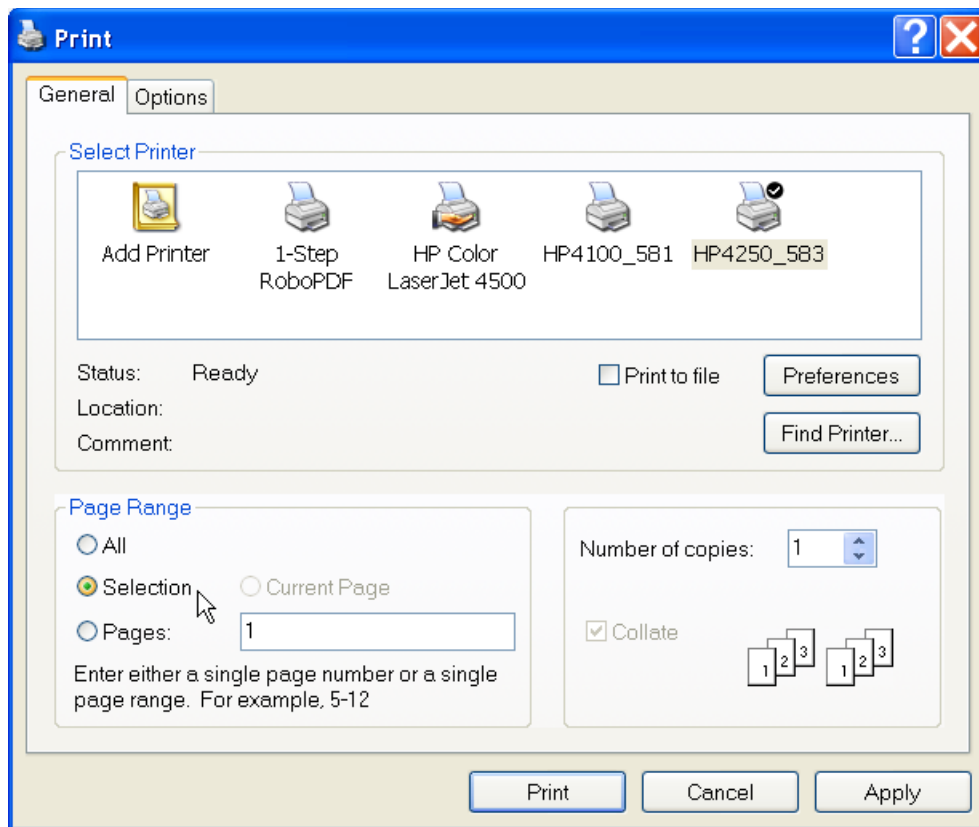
Print

General Options

Select Printer

Add Printer
1-Step RoboPDF
HP Color LaserJet 4500
HP4100_581
HP4250_583

Status: Ready
Location:
Comment:

Print to file
Preferences
Find Printer...

Page Range
All
Selection Current Page
Pages: 1
Enter either a single page number or a single page range. For example, 5-12

Number of copies: 1
Collate
1 2 3 1 2 3

Print Cancel Apply